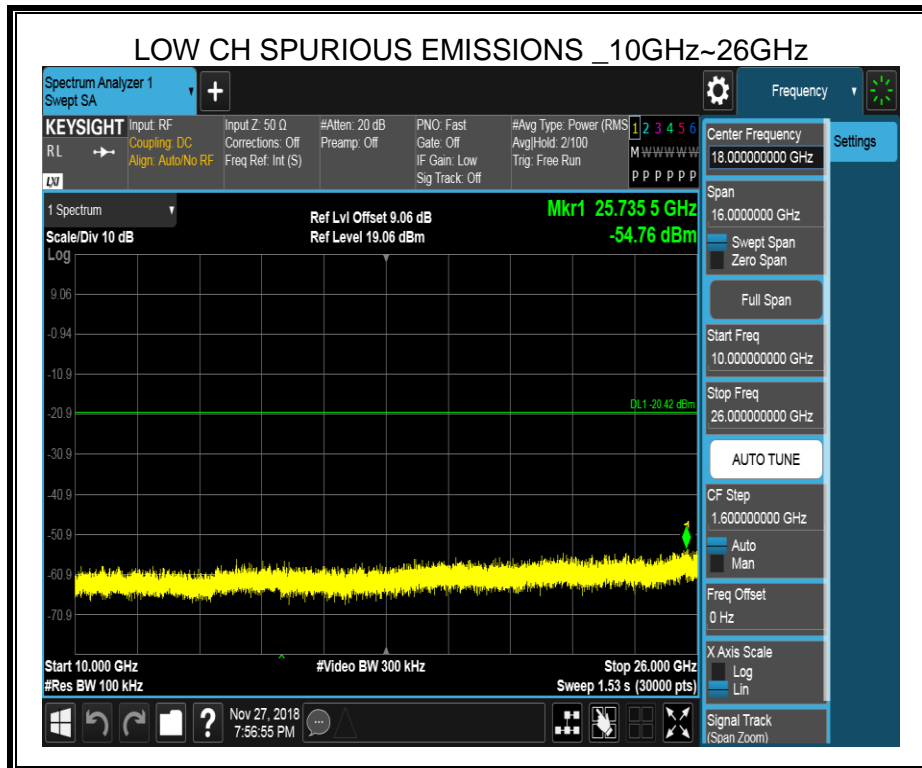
LOW CH SPURIOUS EMISSIONS _10GHz~26GHz

Spectrum Analyzer 1
Swept SA

Frequency

KEYSIGHT
RL
LXI

Input: RF
Coupling: DC
Align: Auto/No RF

Input Z: 50 Ω
Corrections: Off
Freq Ref: Int (S)

#Atten: 20 dB
Preamp: Off

PNO: Fast
Gate: Off
IF Gain: Low
Sig Track: Off

#Avg Type: Power (RMS)
Avg|Hold: 2/100
Trig: Free Run

1 2 3 4 5 6
M W W W W W
P P P P P P

1 Spectrum

Scale/Div 10 dB
Log

Ref Lvl Offset 9.06 dB
Ref Level 19.06 dBm

Mkr1 25.735 5 GHz
-54.76 dBm

9.06
-0.94
-10.9
-20.9
-30.9
-40.9
-50.9
-60.9
-70.9

DL1 -20.42 dBm

1

Start 10.000 GHz
#Res BW 100 kHz

#Video BW 300 kHz

Stop 26.000 GHz
Sweep 1.53 s (30000 pts)

Center Frequency
18.000000000 GHz

Settings

Span
16.0000000 GHz

Swept Span
Zero Span

Full Span

Start Freq
10.000000000 GHz

Stop Freq
26.000000000 GHz

AUTO TUNE

CF Step
1.600000000 GHz

Auto
Man

Freq Offset
0 Hz

X Axis Scale
Log
Lin

Signal Track
(Span Zoom)

Nov 27, 2018
7:56:55 PM